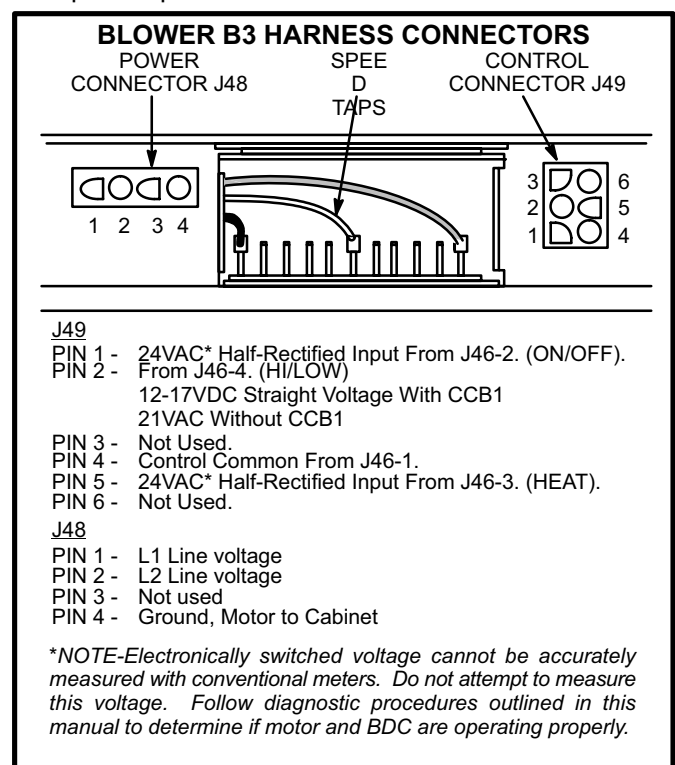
BLOWER B3 HARNESS CONNECTORS

POWER CONNECTOR J48

SPEE D TAPS

CONTROL CONNECTOR J49

1 2 3 4

3 2 1

6 5 4

J49
PIN 1 - 24VAC* Half-Rectified Input From J46-2. (ON/OFF).
PIN 2 - From J46-4. (HI/LOW)
12-17VDC Straight Voltage With CCB1
21VAC Without CCB1
PIN 3 - Not Used.
PIN 4 - Control Common From J46-1.
PIN 5 - 24VAC* Half-Rectified Input From J46-3. (HEAT).
PIN 6 - Not Used.

J48
PIN 1 - L1 Line voltage
PIN 2 - L2 Line voltage
PIN 3 - Not used
PIN 4 - Ground, Motor to Cabinet

*NOTE-Electronically switched voltage cannot be accurately measured with conventional meters. Do not attempt to measure this voltage. Follow diagnostic procedures outlined in this manual to determine if motor and BDC are operating properly.